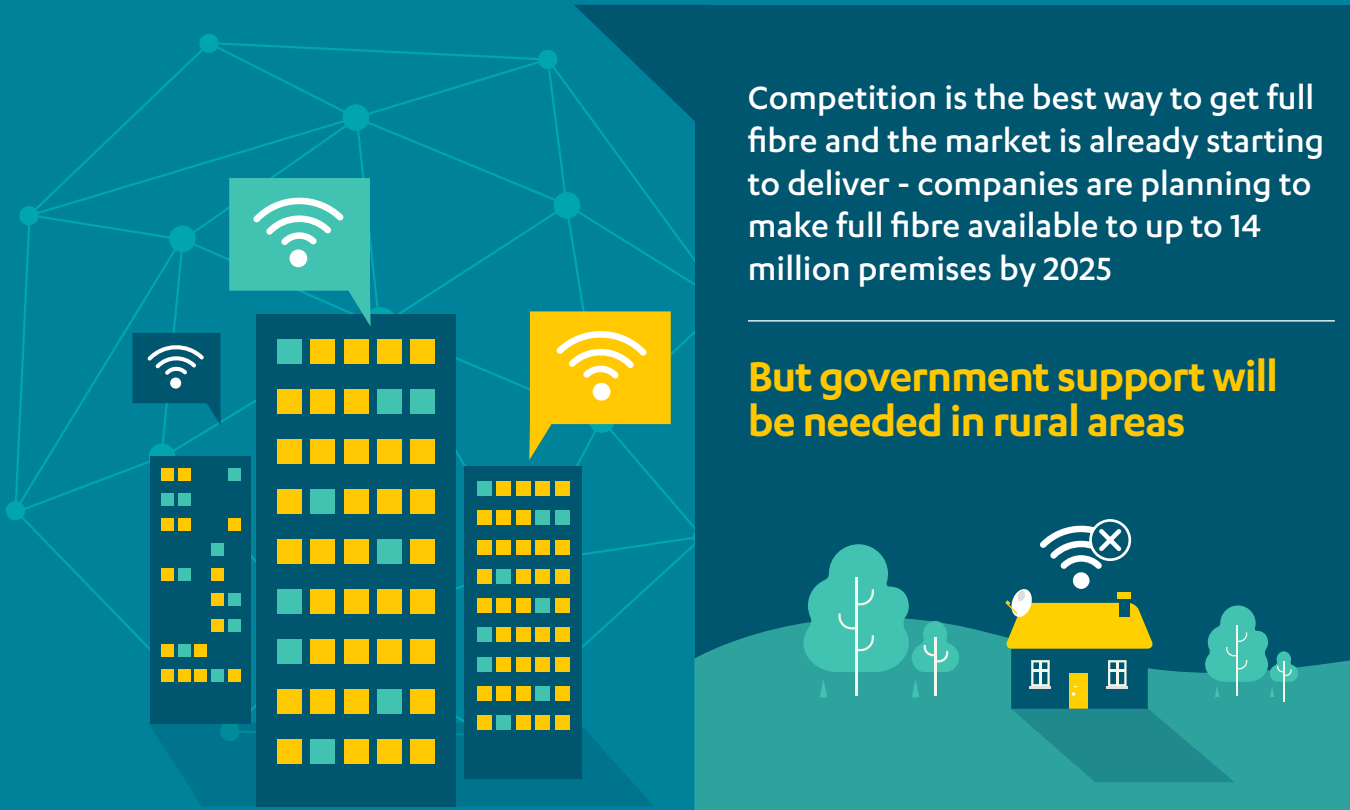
Competition is the best way to get full fibre and the market is already starting to deliver - companies are planning to make full fibre available to up to 14 million premises by 2025

But government support will be needed in rural areas